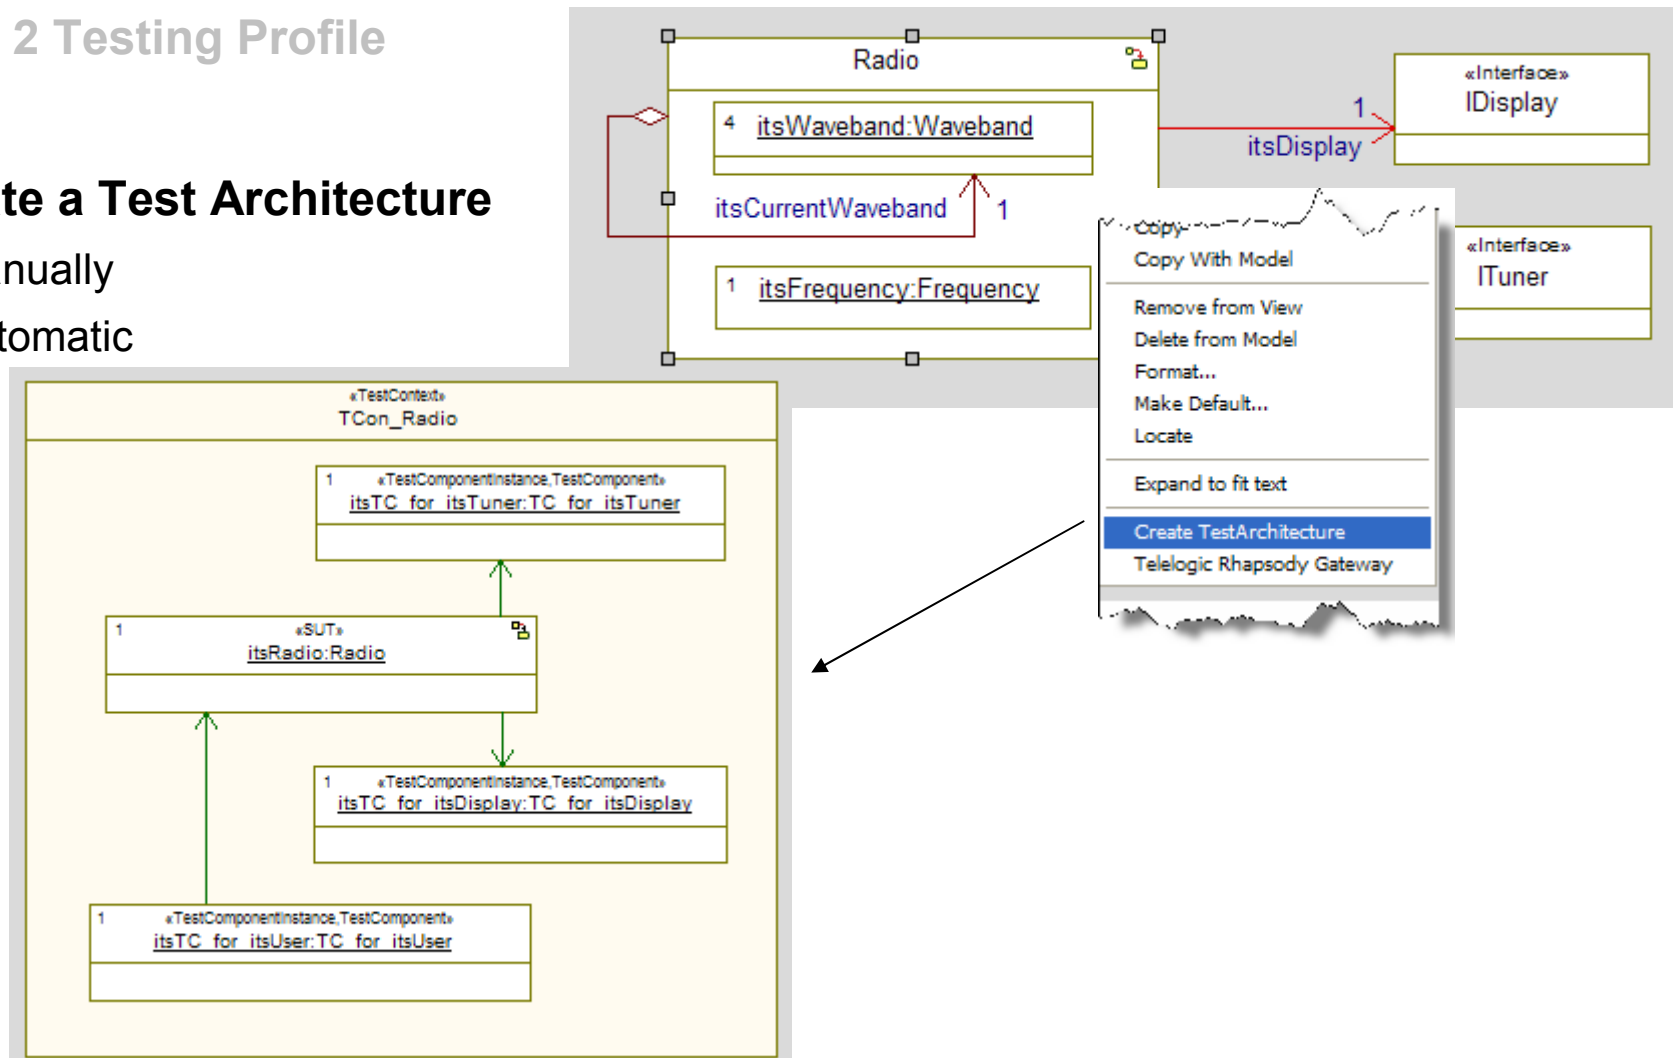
2 Testing Profile

te a Test Architecture

nually

tomatic

Radio

4 itsWaveband:Waveband

itsCurrentWaveband 1

1 itsFrequency:Frequency

«Interface»
IDisplay

1

itsDisplay

«Interface»
ITuner

Copy

Copy With Model

Remove from View

Delete from Model

Format...

Make Default...

Locate

Expand to fit text

Create TestArchitecture

Telelogic Rhapsody Gateway

«TestContext»
TCon_Radio

1 «TestComponentInstance,TestComponent»
itsTC_for_itsTuner:TC_for_itsTuner

1 «SUT»
itsRadio:Radio

1 «TestComponentInstance,TestComponent»
itsTC_for_itsDisplay:TC_for_itsDisplay

1 «TestComponentInstance,TestComponent»
itsTC_for_itsUser:TC_for_itsUser